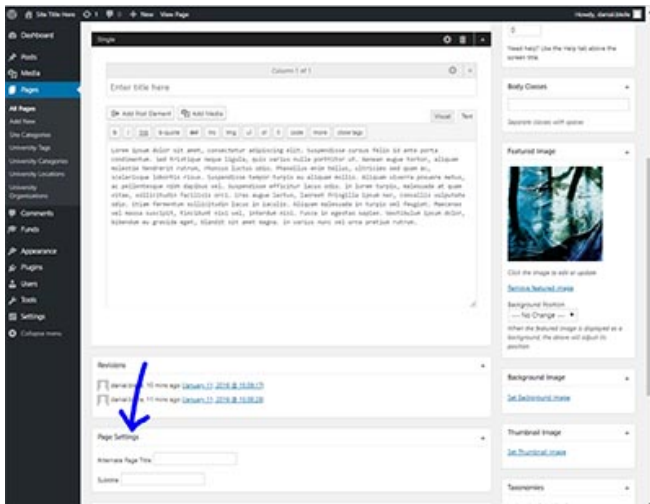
Site Title Here 1 0 + New View Page Howdy, danal.bkle

Dashboard
Posts
Media
Pages
All Pages
Add New
Site Categories
University Tags
University Categories
University Locations
University Organizations
Comments
Funds
Appearance
Plugins
Users
Tools
Settings
Collapse menu

Single

Column 1 of 1

Enter title here

Add Post Element Add Media

Visual Text

b i link b-quote del ins img ul ol li code more close tags

Lorem ipsum dolor sit amet, consectetur adipiscing elit. Suspendisse cursus felis id ante porta condimentum. Sed tristique neque ligula, quis varius nulla porttitor ut. Aenean augue tortor, aliquam molestie hendrerit rutrum, rhoncus luctus odio. Phasellus enim tellus, ultricies sed quam ac, scelerisque lobortis risus. Suspendisse tempor turpis eu aliquam mollis. Aliquam viverra posuere metus, ac pellentesque nibh dapibus vel. Suspendisse efficitur luctus odio, in lorem turpis, malesuada at quam vitae, sollicitudin facilisis orci. Cras augue luctus, laoreet fringilla ipsum non, convallis sollicitudin odio. Etiam fermentum sollicitudin lacus in iaculis. Aliquam malesuada in turpis vel feugiat. Maecenas vel massa suscipit, tincidunt nisl vel, interdum nisl. Fusce in egestas sapien. Vestibulum ipsum dolor, bibendum eu gravida eget, blandit sit amet magna. In cursus nunc vel urna pretium rutrum.

Revisions

danal.bkle, 10 mins ago (January 11, 2016 @ 10:09:17)
danal.bkle, 11 mins ago (January 11, 2016 @ 10:08:28)

Page Settings

Alternate Page Title
Subtitle

0
Need help? Use the Help tab above the screen title.

Body Classes

Separate classes with spaces

Featured Image

Click the image to edit or update
Remove featured image
Background Position
— No Change —
When the featured image is displayed as a background, the above will adjust its position

Background Image
Set background image

Thumbnail Image
Set thumbnail image

Taxonomies